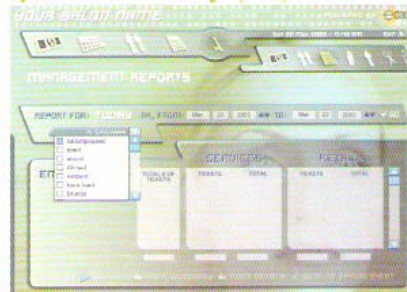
YOUR SALON NAME

MANAGEMENT REPORTS

REPORT FOR: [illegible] BY, FROM: Mar 20 2003 TO: Mar 22 2003

All Employees
Irard
Ahmed
Ahmed
Antoine
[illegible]
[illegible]

EM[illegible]

TOTAL # OF TICKETS

SERVICES

TICKETS TOTAL

RETAIL

TICKETS TOTAL